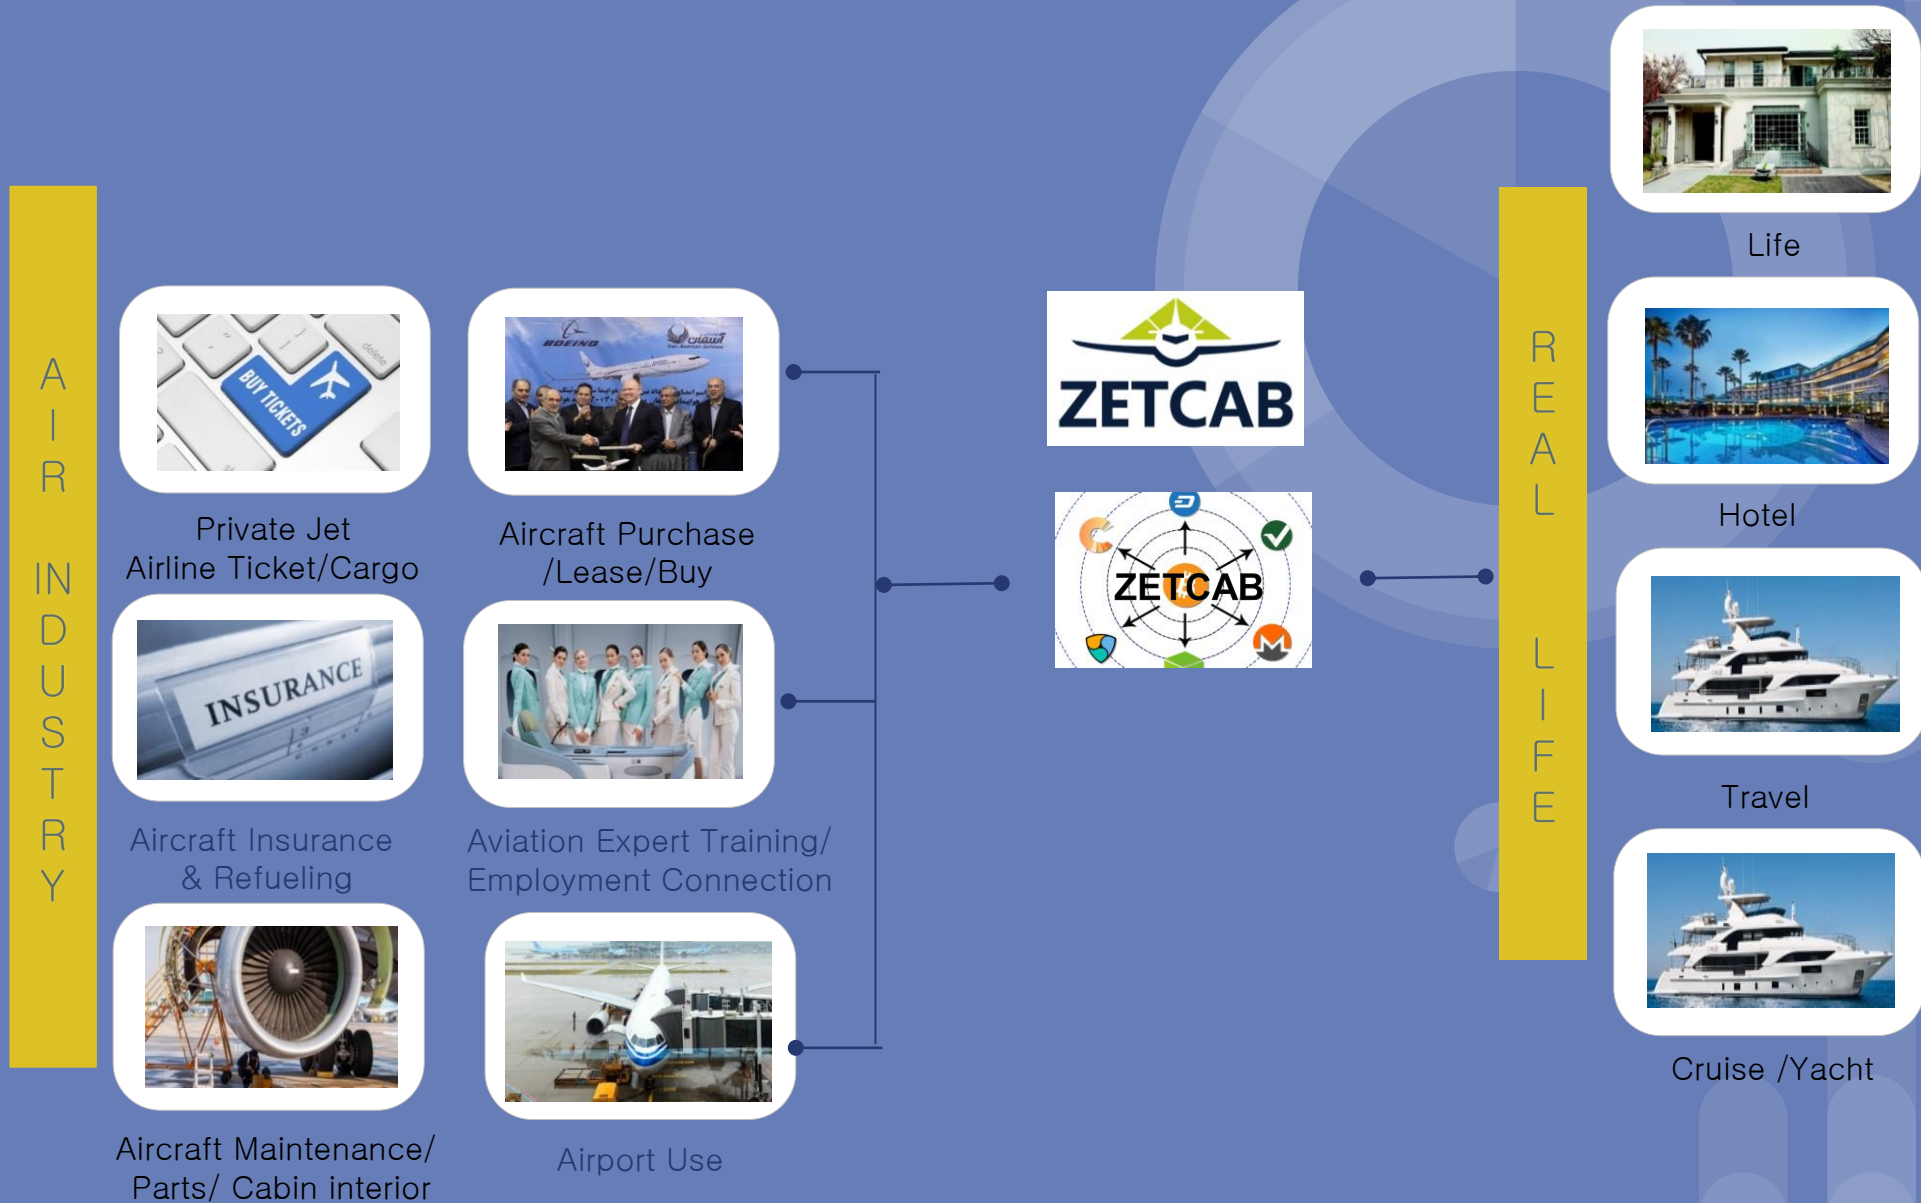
AIR INDUSTRY

BUY TICKETS

Private Jet
Airline Ticket/Cargo

BOEING

Aircraft Purchase
/Lease/Buy

INSURANCE

Aircraft Insurance
& Refueling

Aviation Expert Training/
Employment Connection

Aircraft Maintenance/
Parts/ Cabin interior

Airport Use

ZETCAB

ZETCAB

REAL LIFE

Life

Hotel

Travel

Cruise /Yacht